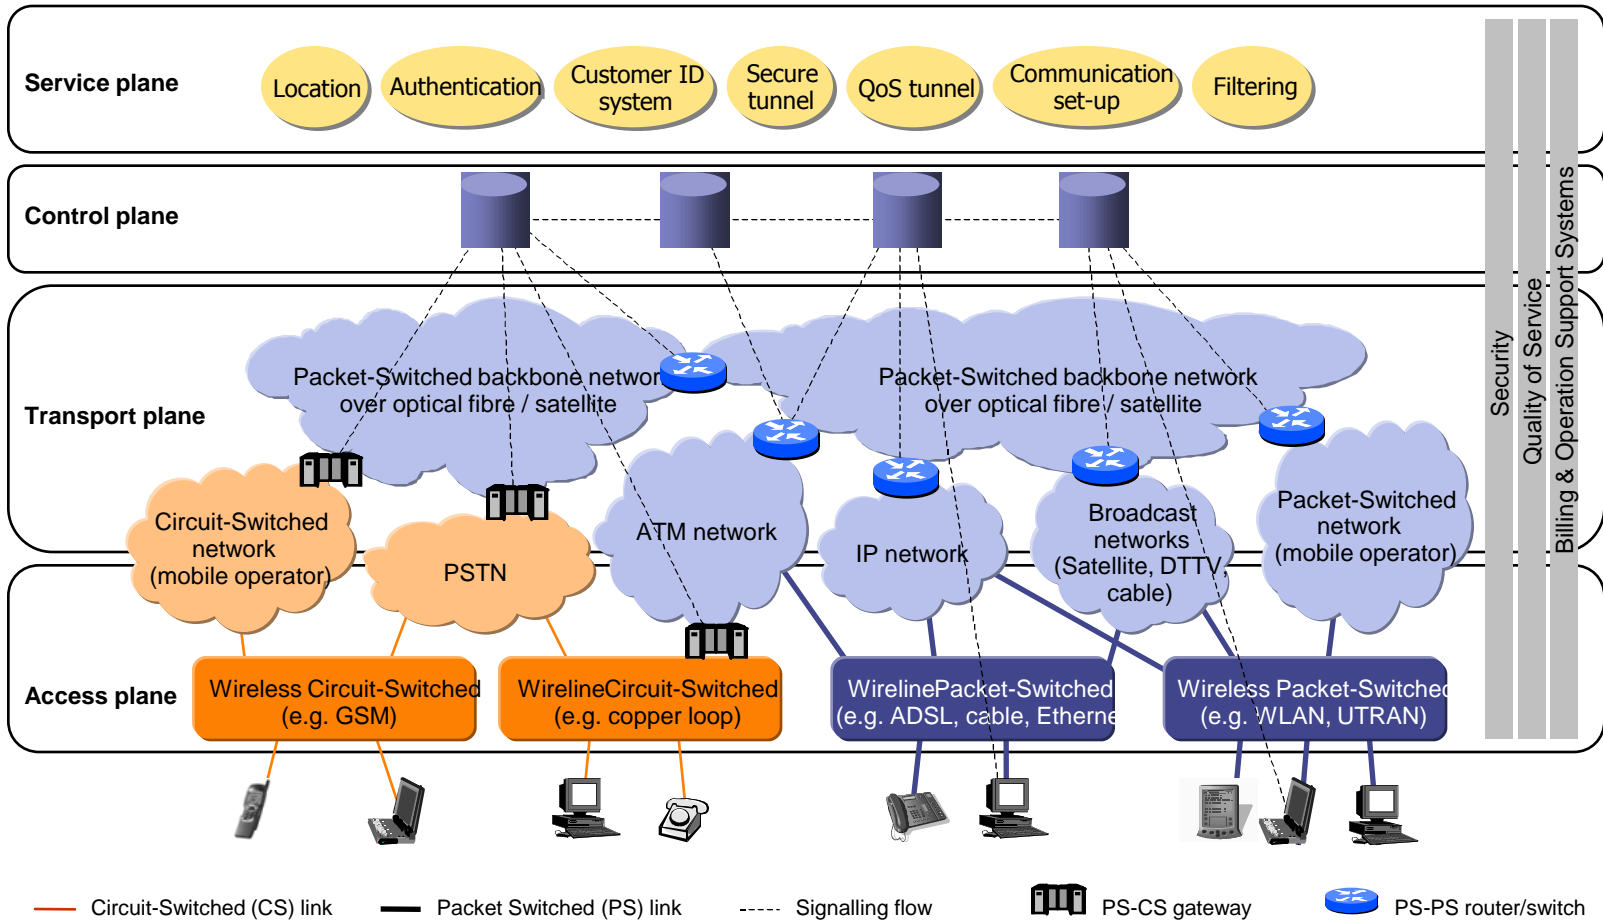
Service plane

Location

Authentication

Customer ID system

Secure tunnel

QoS tunnel

Communication set-up

Filtering

Control plane

Transport plane

Packet-Switched backbone networ over optical fibre / satellite

Packet-Switched backbone network over optical fibre / satellite

Circuit-Switched network (mobile operator)

PSTN

ATM network

IP network

Broadcast networks (Satellite, DTTV, cable)

Packet-Switched network (mobile operator)

Access plane

Wireless Circuit-Switched (e.g. GSM)

WirelineCircuit-Switched (e.g. copper loop)

WirelinePacket-Switched (e.g. ADSL, cable, Etherne

Wireless Packet-Switched (e.g. WLAN, UTRAN)

Security

Quality of Service

Billing & Operation Support Systems

Circuit-Switched (CS) link

Packet Switched (PS) link

Signalling flow

PS-CS gateway

PS-PS router/switch